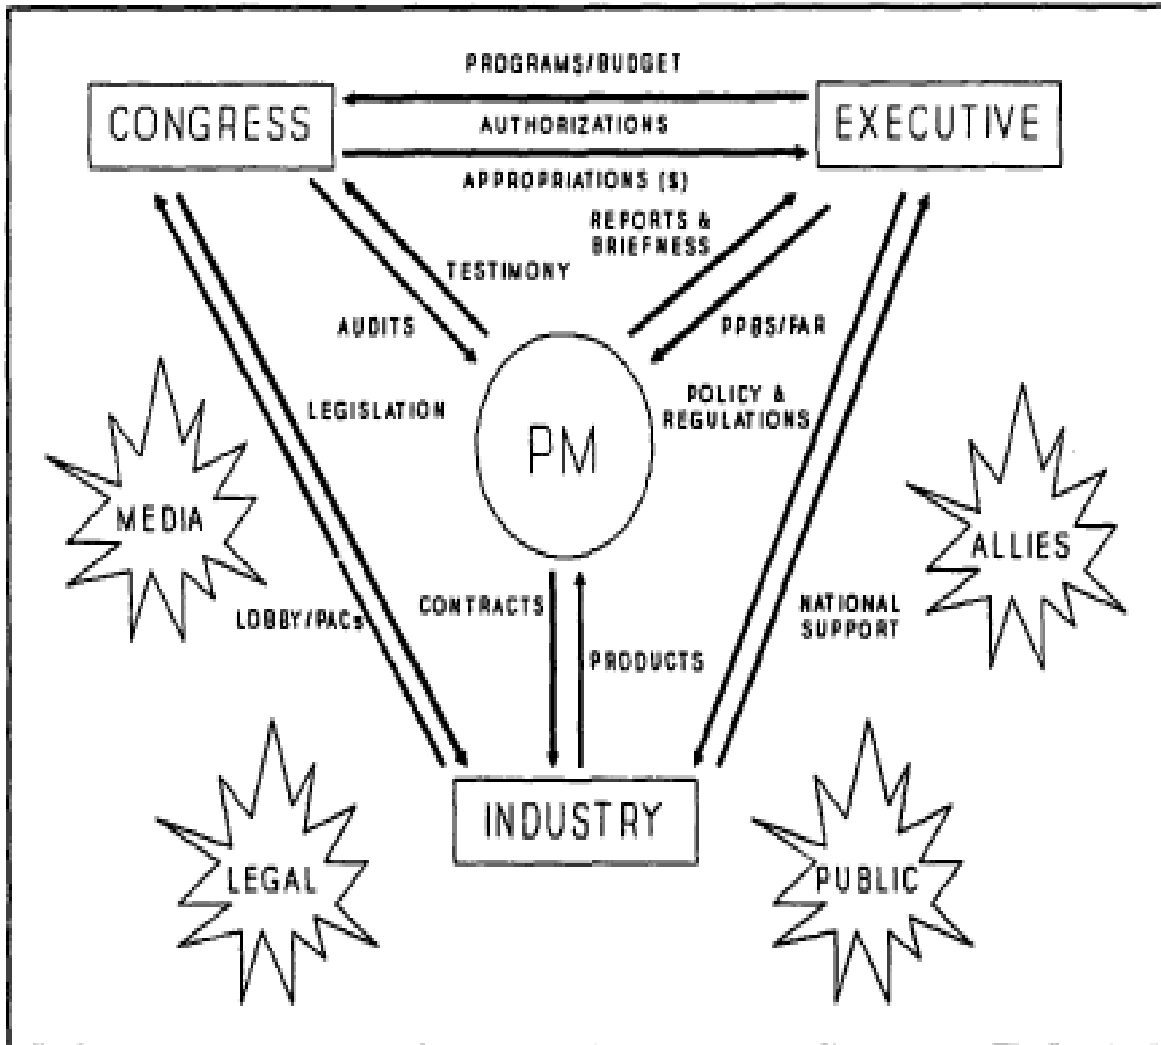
PROGRAMS/BUDGET

CONGRESS

AUTHORIZATIONS

EXECUTIVE

APPROPRIATIONS (\$)

REPORTS & BRIEFNESS

TESTIMONY

AUDITS

PPBS/FAR

LEGISLATION

PM

POLICY & REGULATIONS

MEDIA

ALLIES

LOBBY/PACs

CONTRACTS

NATIONAL SUPPORT

PRODUCTS

INDUSTRY

LEGAL

PUBLIC